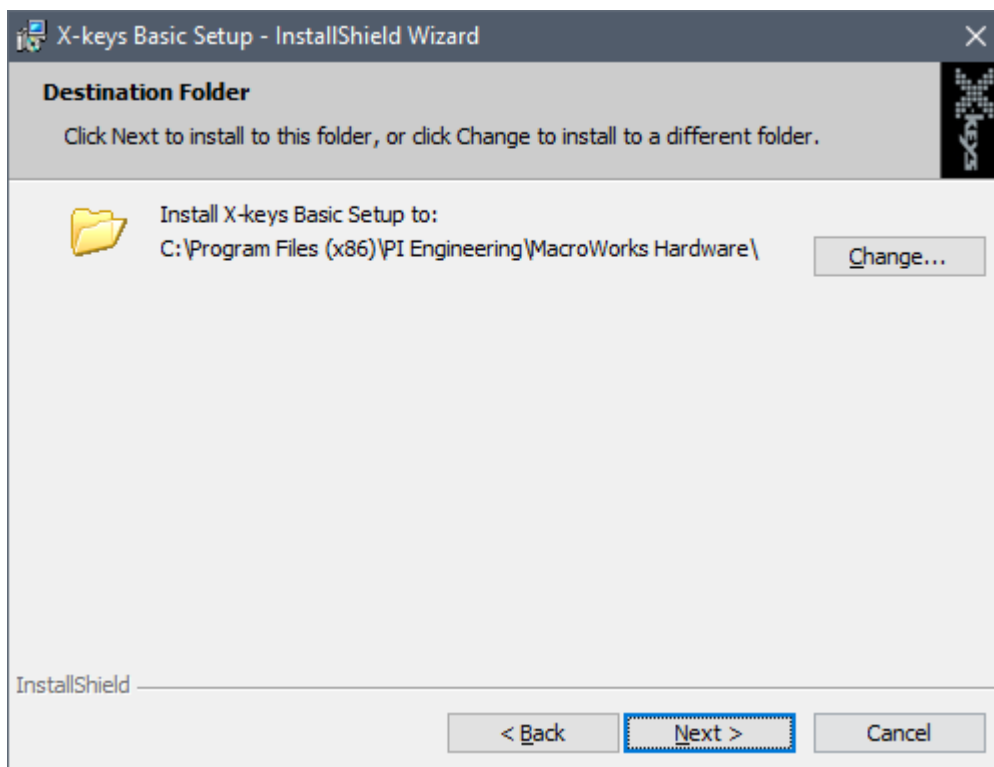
X-keys Basic Setup - InstallShield Wizard

Destination Folder

Click Next to install to this folder, or click Change to install to a different folder.

X-keys

Install X-keys Basic Setup to:
C:\Program Files (x86)\PI Engineering\MacroWorks Hardware\

Change...

InstallShield

< Back

Next >

Cancel